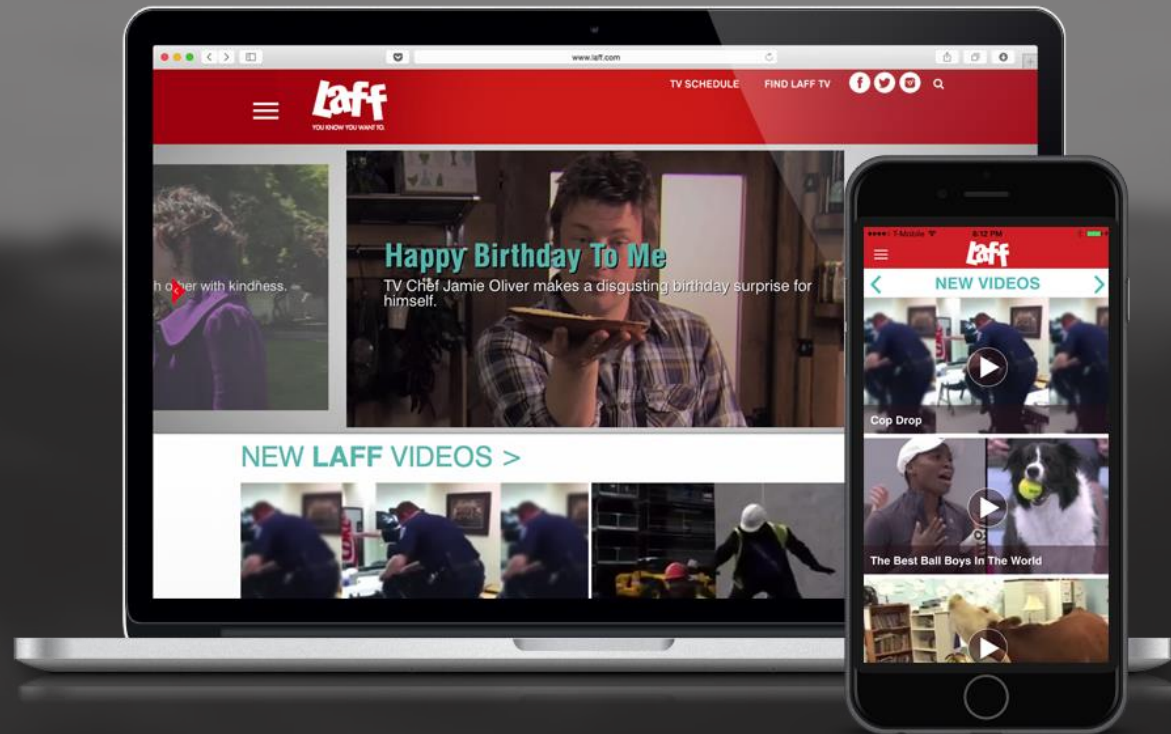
www.laff.com

laff
YOU KNOW YOU WANT TO.

TV SCHEDULE FIND LAFF TV

h o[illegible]er with kindness.

Happy Birthday To Me
TV Chef Jamie Oliver makes a disgusting birthday surprise for himself.

NEW LAFF VIDEOS >

T-Mobile 6:12 PM

laff

NEW VIDEOS

Cop Drop

The Best Ball Boys In The World